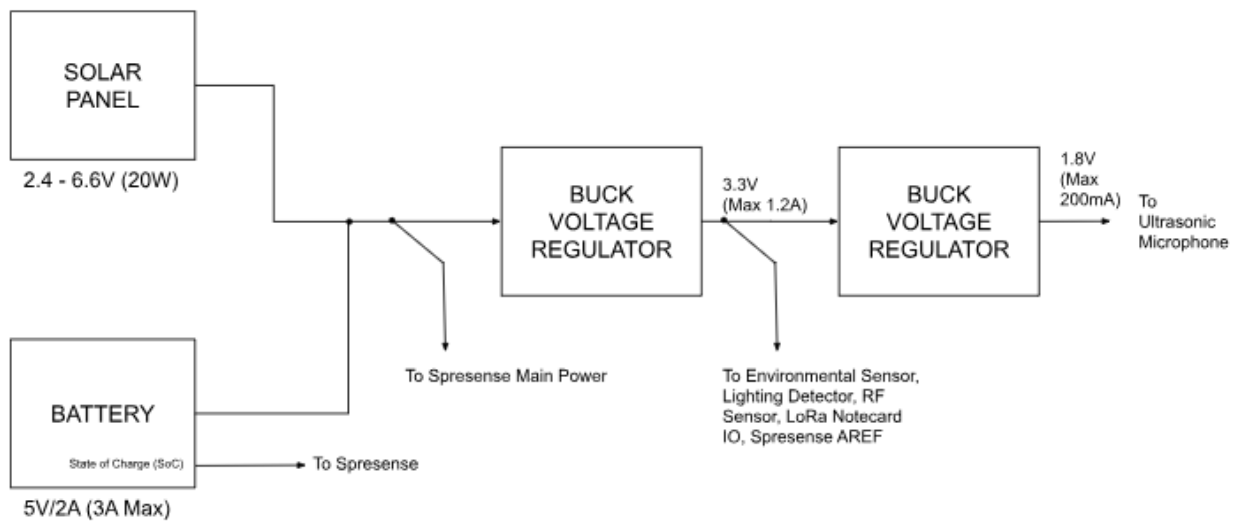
SOLAR PANEL

2.4 - 6.6V (20W)

BUCK VOLTAGE REGULATOR

3.3V (Max 1.2A)

BUCK VOLTAGE REGULATOR

1.8V (Max 200mA)

To Ultrasonic Microphone

To Spresense Main Power

To Environmental Sensor, Lighting Detector, RF Sensor, LoRa Notecard IO, Spresense AREF

BATTERY

State of Charge (SoC)

To Spresense

5V/2A (3A Max)